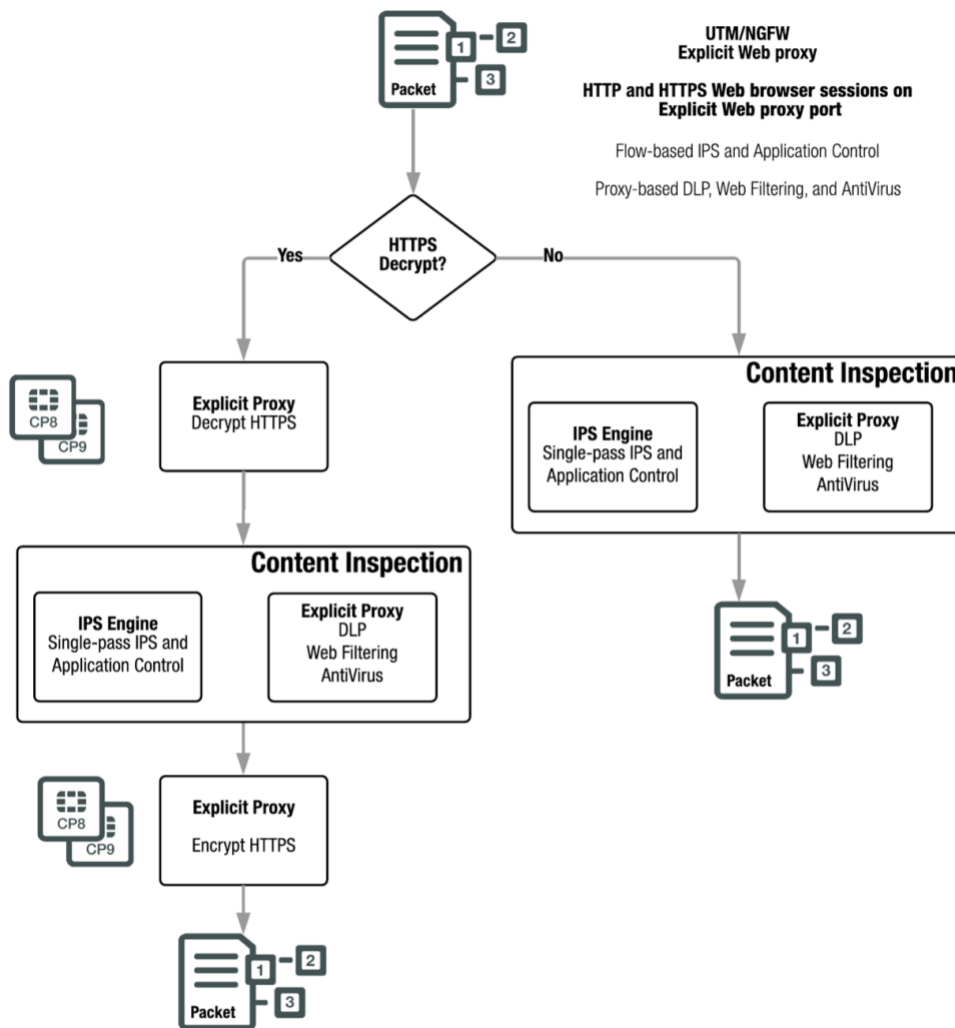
1
2
3
Packet

UTM/NGFW
Explicit Web proxy

HTTP and HTTPS Web browser sessions on Explicit Web proxy port

Flow-based IPS and Application Control

Proxy-based DLP, Web Filtering, and AntiVirus

HTTPS Decrypt?

Yes

No

CP8
CP9

Explicit Proxy
Decrypt HTTPS

Content Inspection

IPS Engine
Single-pass IPS and Application Control

Explicit Proxy
DLP
Web Filtering
AntiVirus

Content Inspection

IPS Engine
Single-pass IPS and Application Control

Explicit Proxy
DLP
Web Filtering
AntiVirus

1
2
3
Packet

CP8
CP9

Explicit Proxy
Encrypt HTTPS

1
2
3
Packet